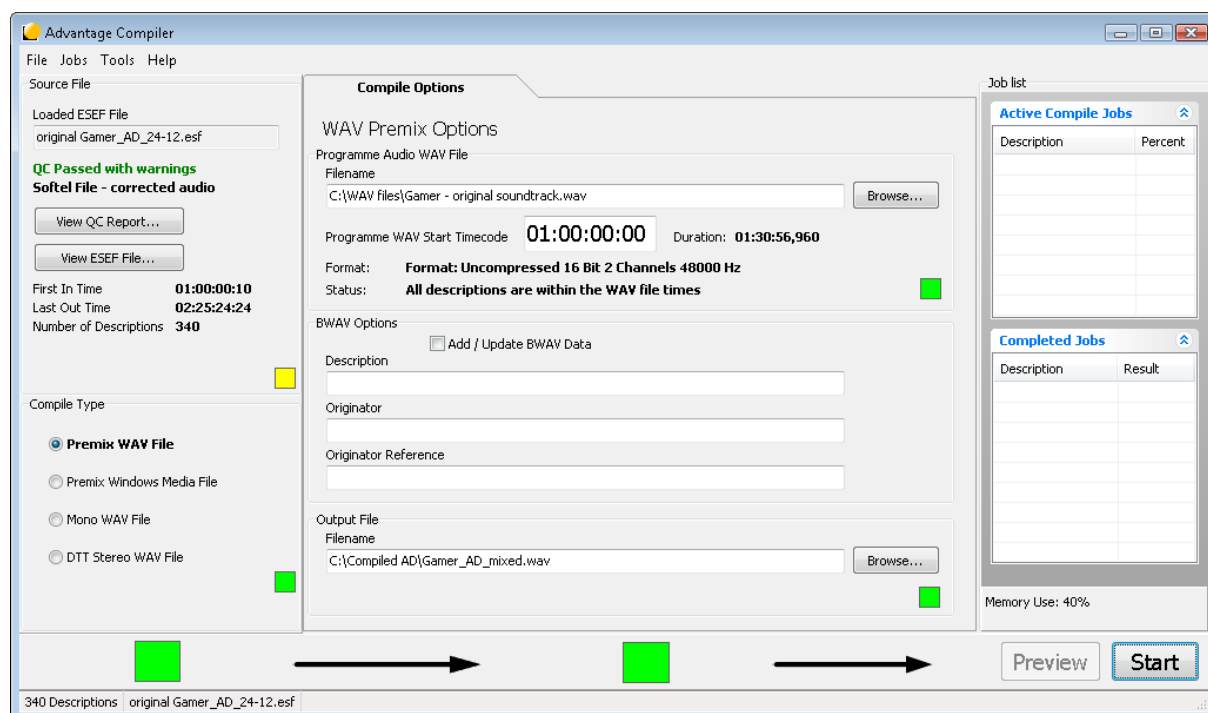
Advantage Compiler

File Jobs Tools Help

Source File

Loaded ESEF File

original Gamer_AD_24-12.esf

QC Passed with warnings
Softel File - corrected audio

View QC Report...

View ESEF File...

First In Time 01:00:00:10
Last Out Time 02:25:24:24
Number of Descriptions 340

Compile Type

Premix WAV File

Premix Windows Media File

Mono WAV File

DTT Stereo WAV File

Compile Options

WAV Premix Options

Programme Audio WAV File

Filename

C:\WAV files\Gamer - original soundtrack.wav

Browse...

Programme WAV Start Timecode 01:00:00:00 Duration: 01:30:56,960

Format: Format: Uncompressed 16 Bit 2 Channels 48000 Hz

Status: All descriptions are within the WAV file times

BWAV Options

Add / Update BWAV Data

Description

Originator

Originator Reference

Output File

Filename

C:\Compiled AD\Gamer_AD_mixed.wav

Browse...

Job list

Active Compile Jobs

| Description | Percent |
|---|---|

Completed Jobs

| Description | Result |
|---|---|

Memory Use: 40%

Preview

Start

340 Descriptions original Gamer_AD_24-12.esf